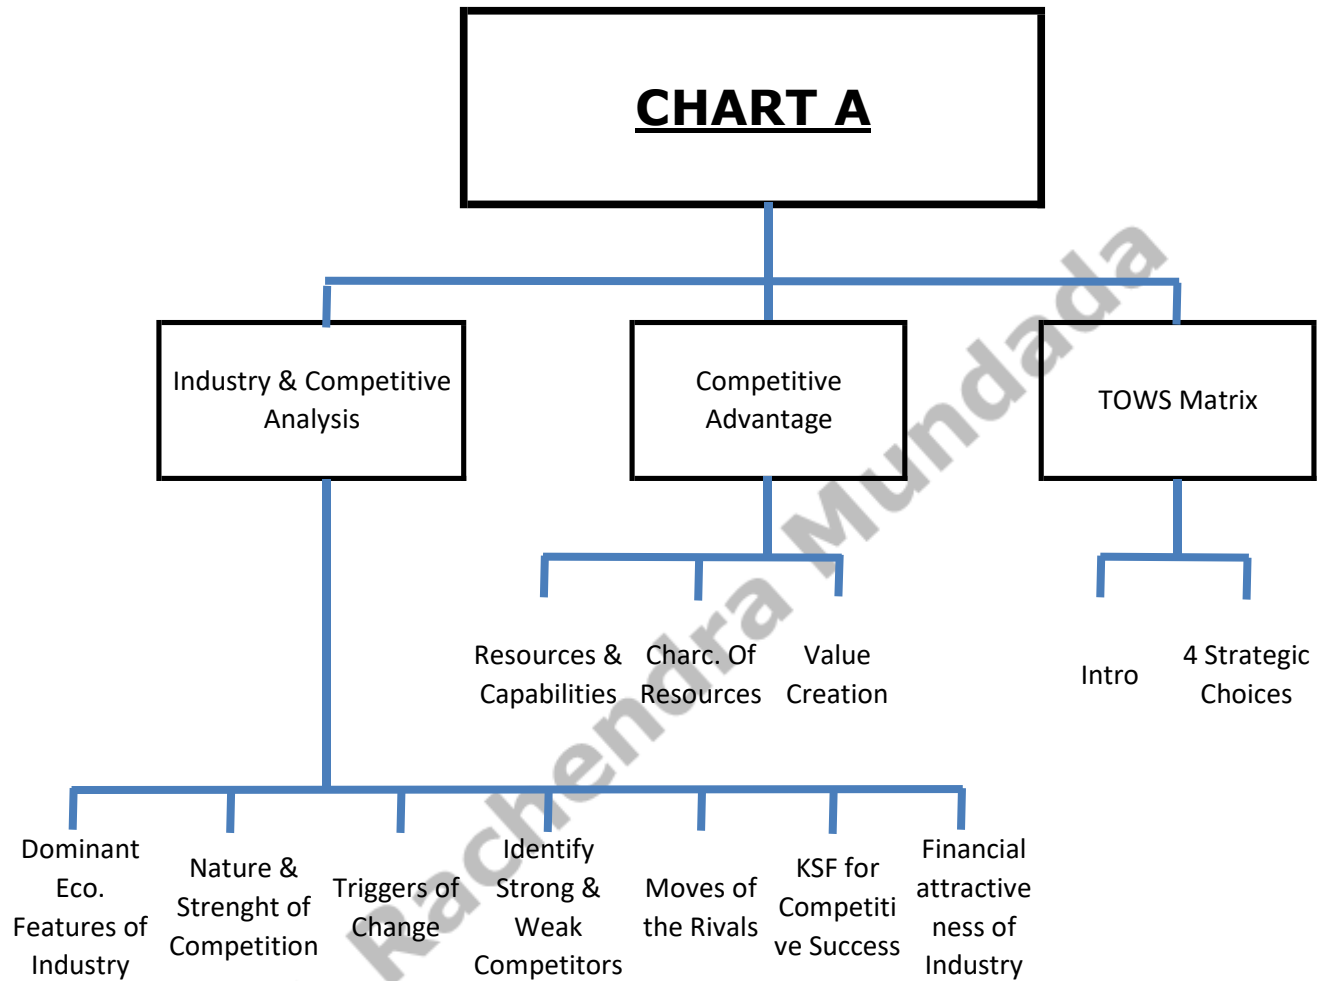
CHART A

Industry & Competitive Analysis

Competitive Advantage

TOWS Matrix

Resources & Capabilities

Charc. Of Resources

Value Creation

Intro

4 Strategic Choices

Dominant Eco. Features of Industry

Nature & Strenght of Competition

Triggers of Change

Identify Strong & Weak Competitors

Moves of the Rivals

KSF for Competiti ve Success

Financial attractive ness of Industry

Rachendra Mundada